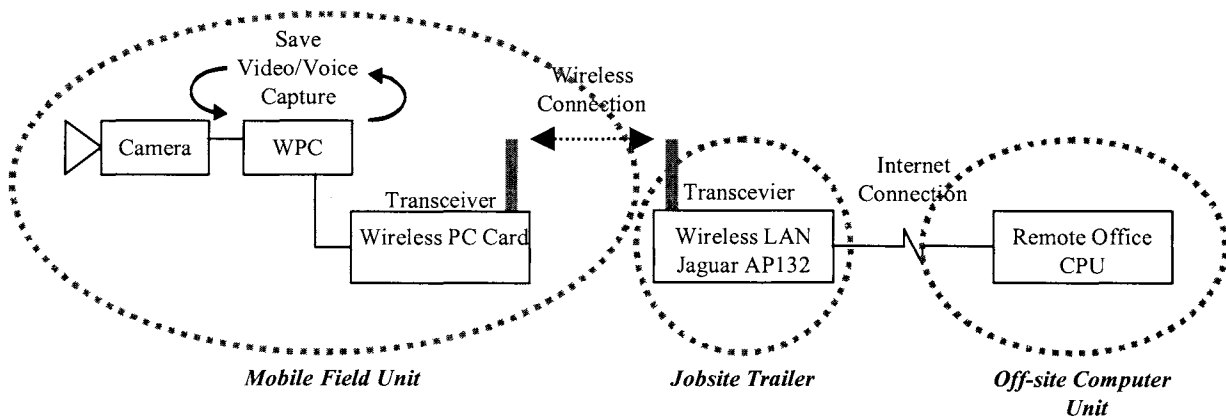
Save Video/Voice Capture

Camera

WPC

Wireless Connection

Transceiver

Wireless PC Card

Transcevier

Wireless LAN Jaguar AP132

Internet Connection

Remote Office CPU

*Mobile Field Unit*

*Jobsite Trailer*

*Off-site Computer Unit*